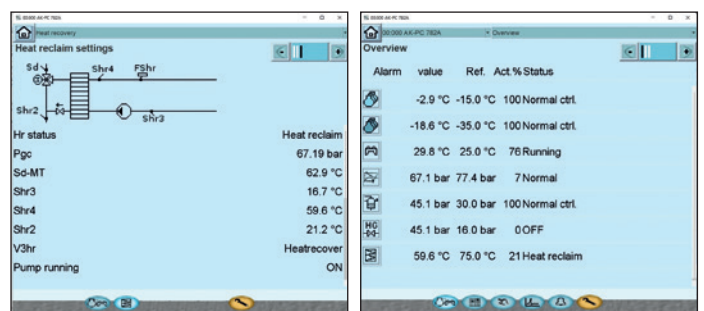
Heat recovery

Heat reclaim settings

Sd

Shr4

FShr

Shr2

Shr3

| Hr status | Heat reclaim |
|---|---|
| Pgc | 67.19 bar |
| Sd-MT | 62.9 °C |
| Shr3 | 16.7 °C |
| Shr4 | 59.6 °C |
| Shr2 | 21.2 °C |
| V3hr | Heatrecover |
| Pump running | ON |

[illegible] AK-PC 782A

Overview

Overview

| Alarm | value | Ref. | Act.% | Status |
|---|---|---|---|---|
| | -2.9 °C | -15.0 °C | 100 | Normal ctrl. |
| | -18.6 °C | -35.0 °C | 100 | Normal ctrl. |
| | 29.8 °C | 25.0 °C | 76 | Running |
| | 67.1 bar | 77.4 bar | 7 | Normal |
| | 45.1 bar | 30.0 bar | 100 | Normal ctrl. |
| HG | 45.1 bar | 16.0 bar | 0 | OFF |
| | 59.6 °C | 75.0 °C | 21 | Heat reclaim |